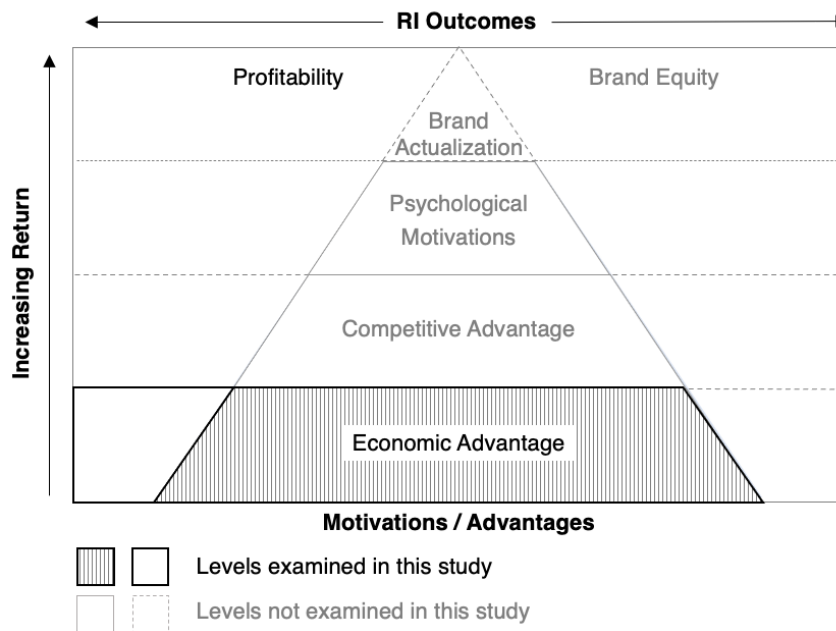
RI Outcomes

Increasing Return

Profitability

Brand Equity

Brand Actualization

Psychological Motivations

Competitive Advantage

Economic Advantage

Motivations / Advantages

Levels examined in this study

Levels not examined in this study